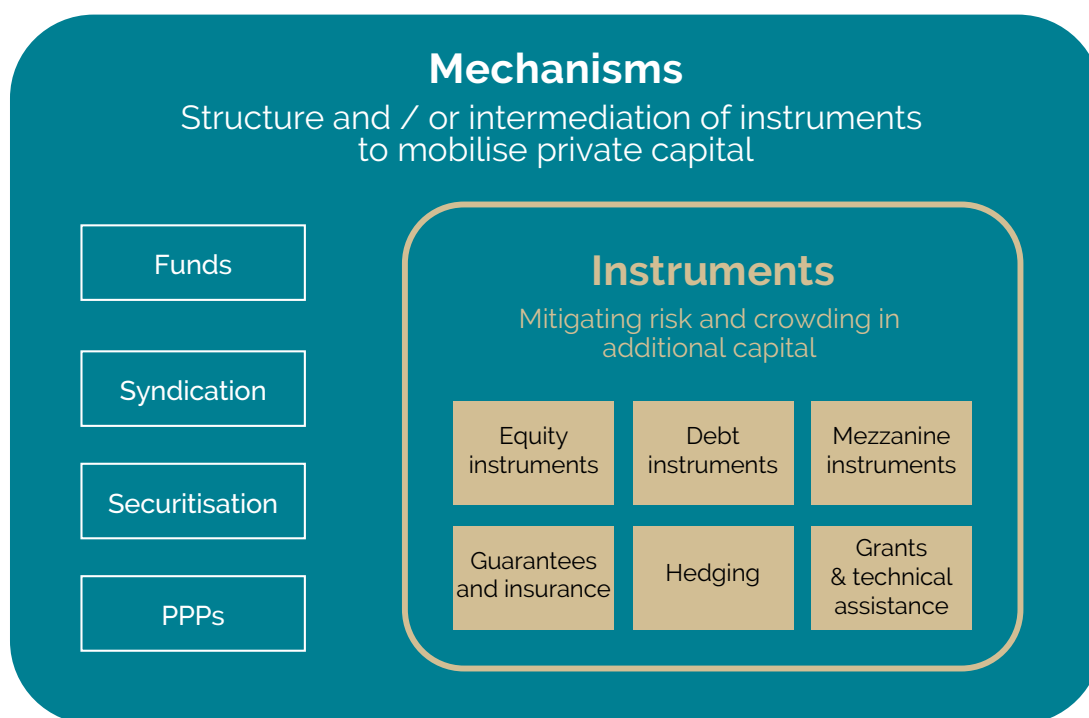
Mechanisms

Structure and / or intermediation of instruments to mobilise private capital

Funds

Syndication

Securitisation

PPPs

Instruments

Mitigating risk and crowding in additional capital

Equity instruments

Debt instruments

Mezzanine instruments

Guarantees and insurance

Hedging

Grants & technical assistance